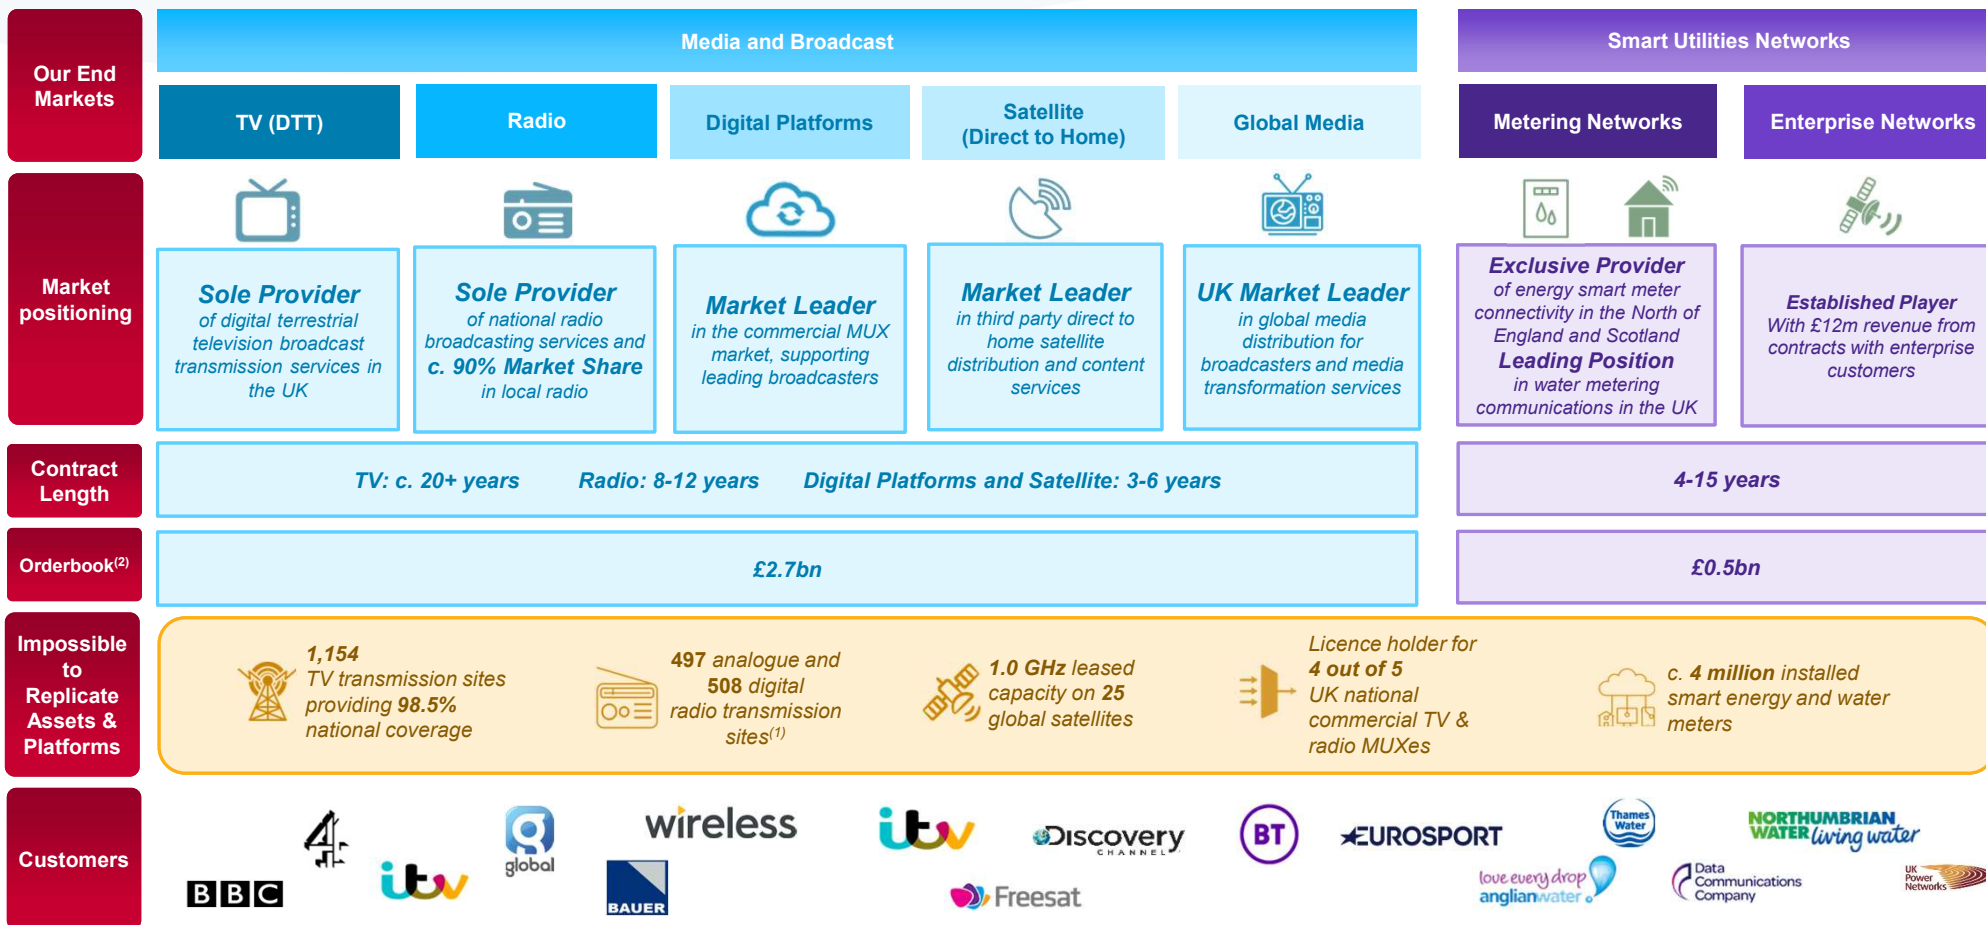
Our End Markets

Media and Broadcast

Smart Utilities Networks

TV (DTT)

Radio

Digital Platforms

Satellite (Direct to Home)

Global Media

Metering Networks

Enterprise Networks

Market positioning

Sole Provider of digital terrestrial television broadcast transmission services in the UK

Sole Provider of national radio broadcasting services and c. 90% Market Share in local radio

Market Leader in the commercial MUX market, supporting leading broadcasters

Market Leader in third party direct to home satellite distribution and content services

UK Market Leader in global media distribution for broadcasters and media transformation services

Exclusive Provider of energy smart meter connectivity in the North of England and Scotland Leading Position in water metering communications in the UK

Established Player With £12m revenue from contracts with enterprise customers

Contract Length

TV: c. 20+ years Radio: 8-12 years Digital Platforms and Satellite: 3-6 years

4-15 years

Orderbook$^{(2)}$

£2.7bn

£0.5bn

Impossible to Replicate Assets & Platforms

1,154 TV transmission sites providing 98.5% national coverage

497 analogue and 508 digital radio transmission sites$^{(1)}$

1.0 GHz leased capacity on 25 global satellites

Licence holder for 4 out of 5 UK national commercial TV & radio MUXes

c. 4 million installed smart energy and water meters

Customers

BBC 4 itv global wireless BAUER itv Discovery CHANNEL Freesat BT EUROSPORT Thames Water love every drop anglianwater NORTHUMBRIAN WATER living water Data Communications Company UK Power Networks